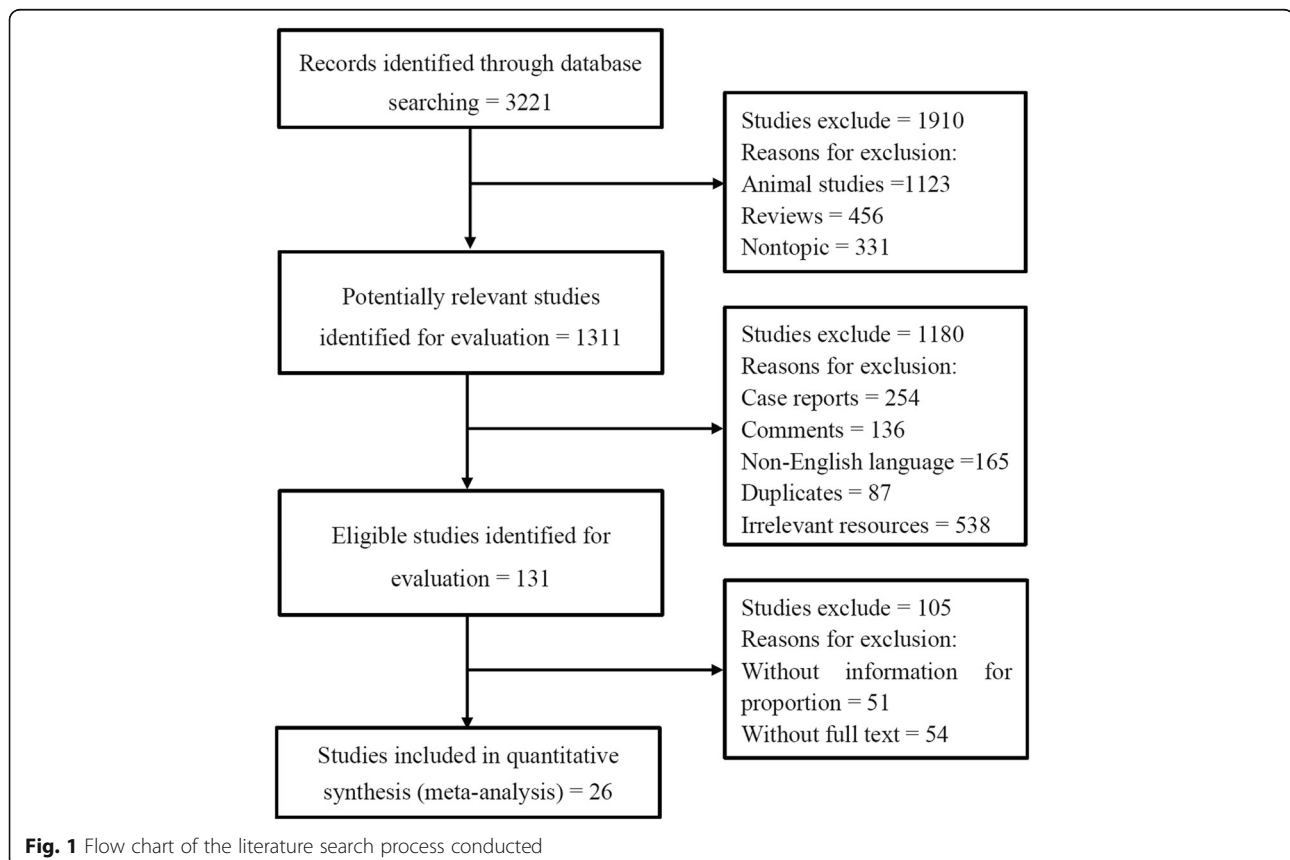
Records identified through database searching = 3221

Studies exclude = 1910
Reasons for exclusion:
Animal studies =1123
Reviews = 456
Nontopic = 331

Potentially relevant studies identified for evaluation = 1311

Studies exclude = 1180
Reasons for exclusion:
Case reports = 254
Comments = 136
Non-English language =165
Duplicates = 87
Irrelevant resources = 538

Eligible studies identified for evaluation = 131

Studies exclude = 105
Reasons for exclusion:
Without information for proportion = 51
Without full text = 54

Studies included in quantitative synthesis (meta-analysis) = 26

**Fig. 1** Flow chart of the literature search process conducted